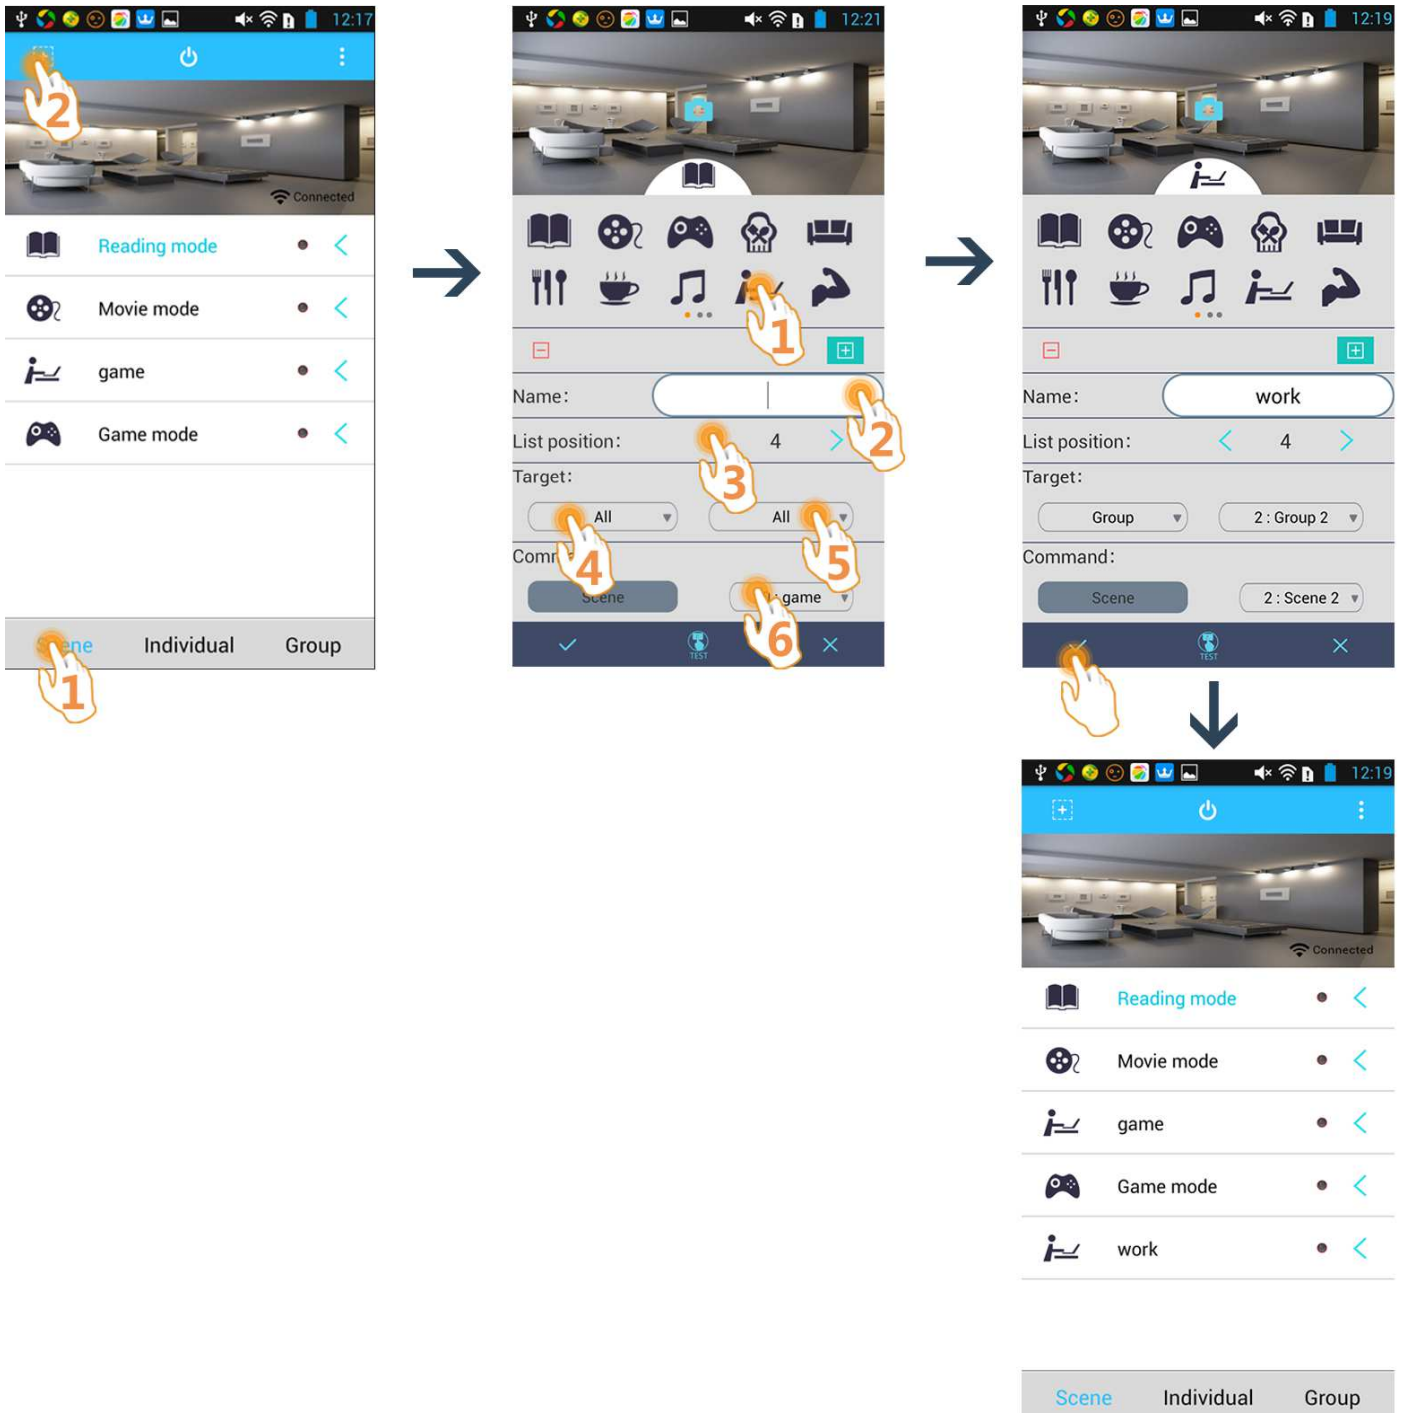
12:17

2

Connected

Reading mode

Movie mode

game

Game mode

ene Individual Group

1

12:21

1

Name:

2

List position: 4

3

Target:

All All

4 5

Comm

Scene game

6

TEST

12:19

Name: work

List position: 4

Target:

Group 2 : Group 2

Command:

Scene 2 : Scene 2

TEST

12:19

Connected

Reading mode

Movie mode

game

Game mode

work

Scene Individual Group